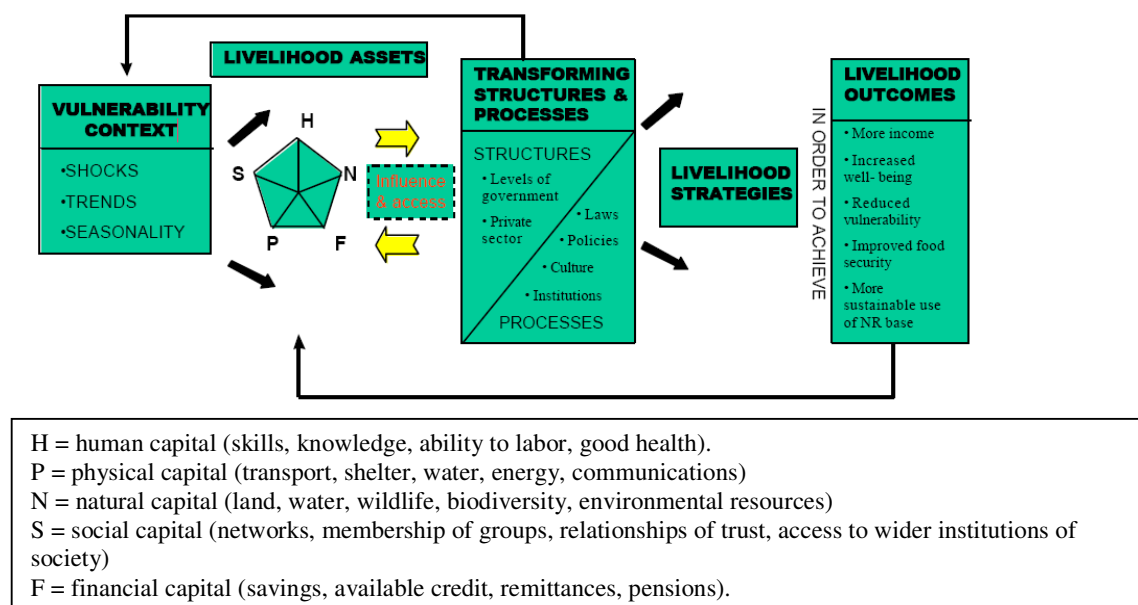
LIVELIHOOD ASSETS

VULNERABILITY CONTEXT

•SHOCKS
•TRENDS
•SEASONALITY

H
S
N
P
F

Influence & access

TRANSFORMING STRUCTURES & PROCESSES

STRUCTURES
• Levels of government
• Private sector
• Laws
• Policies
• Culture
• Institutions
PROCESSES

LIVELIHOOD STRATEGIES

IN ORDER TO ACHIEVE

LIVELIHOOD OUTCOMES

• More income
• Increased well- being
• Reduced vulnerability
• Improved food security
• More sustainable use of NR base

H = human capital (skills, knowledge, ability to labor, good health).
P = physical capital (transport, shelter, water, energy, communications)
N = natural capital (land, water, wildlife, biodiversity, environmental resources)
S = social capital (networks, membership of groups, relationships of trust, access to wider institutions of society)
F = financial capital (savings, available credit, remittances, pensions).